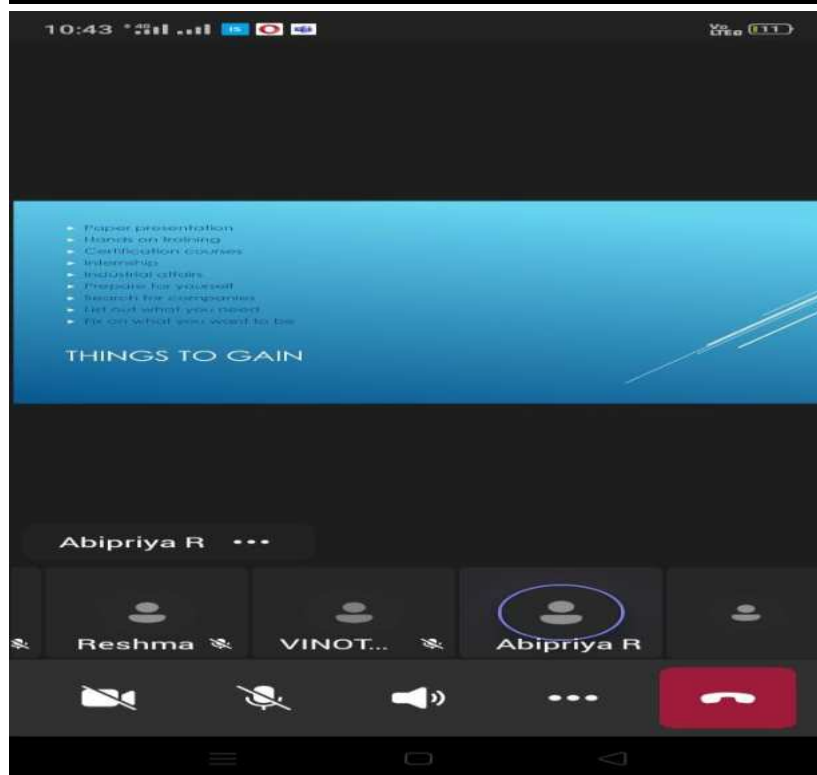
10:43

Paper presentation
Hands on training
Certification courses
Internship
Industrial affairs
Prepare for yourself
Search for companies
Set out what you need
Fix on what you want to be

THINGS TO GAIN

Abipriya R •••

Reshma

VINOT...

Abipriya R